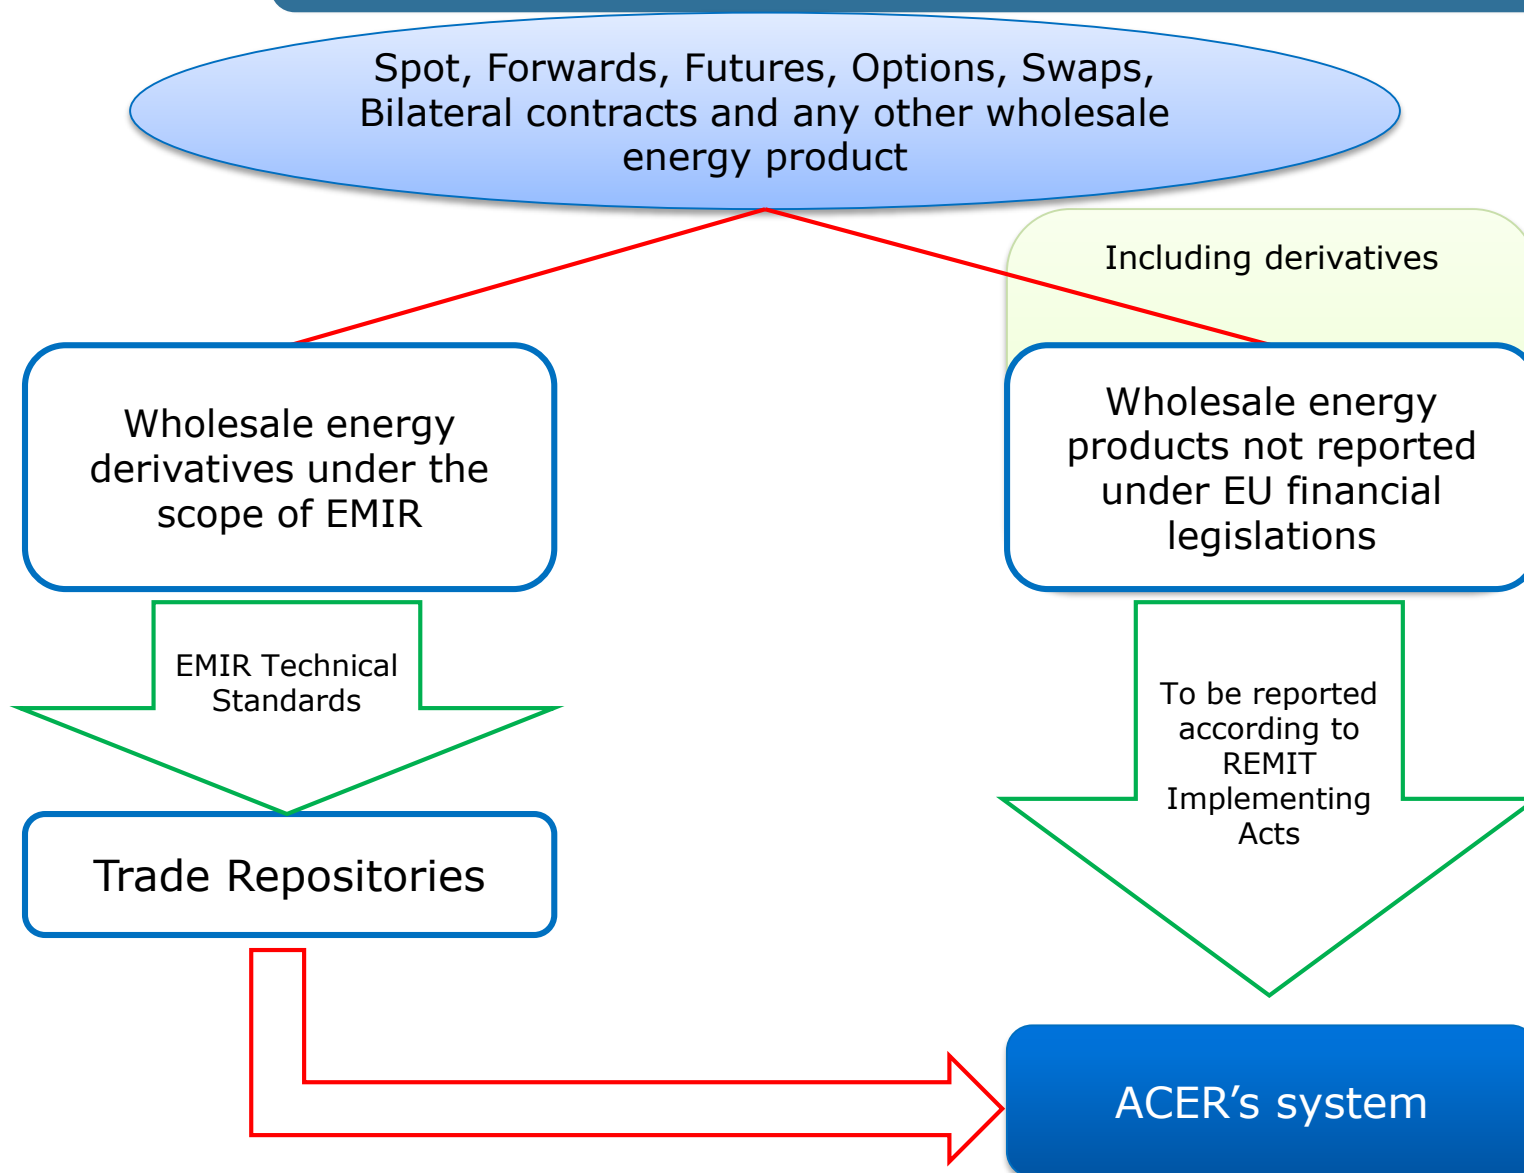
Spot, Forwards, Futures, Options, Swaps, Bilateral contracts and any other wholesale energy product

Including derivatives

Wholesale energy derivatives under the scope of EMIR

Wholesale energy products not reported under EU financial legislations

EMIR Technical Standards

To be reported according to REMIT Implementing Acts

Trade Repositories

ACER’s system